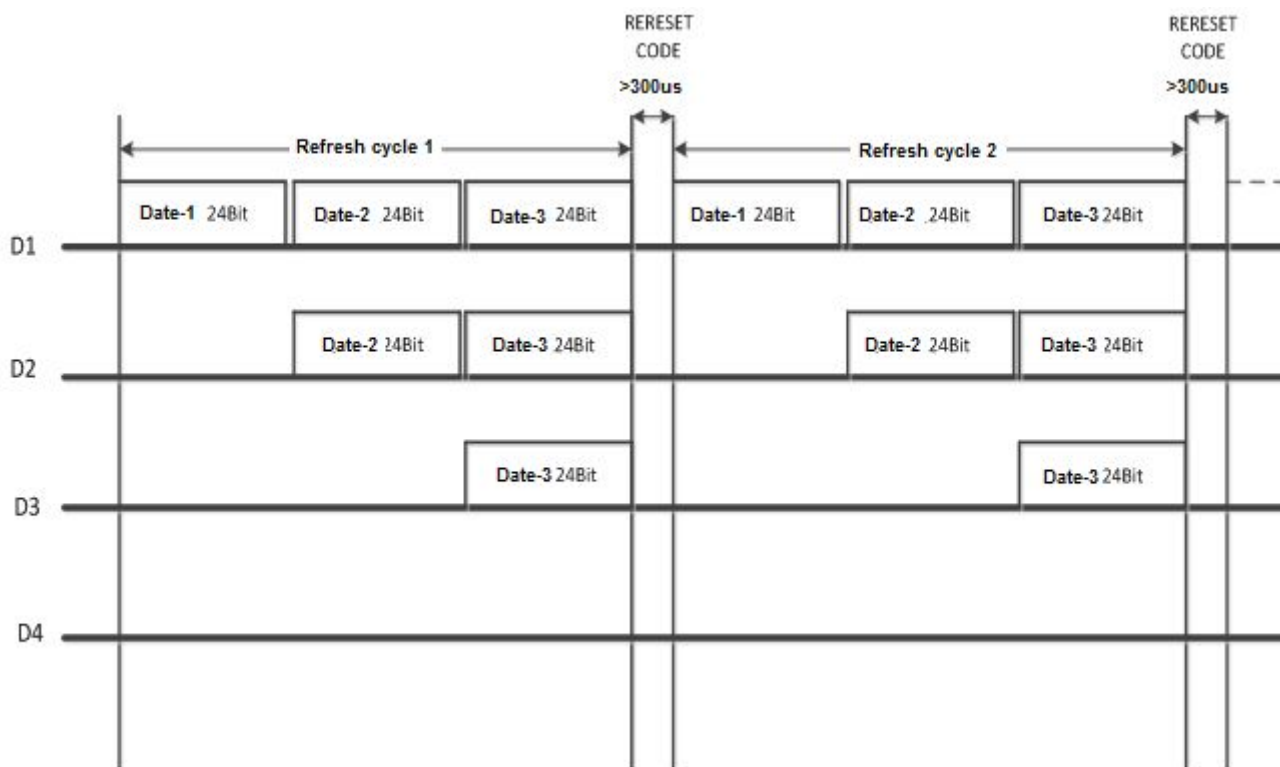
RERESET CODE
>300us

RERESET CODE
>300us

Refresh cycle 1

Refresh cycle 2

D1
Date-1 24Bit
Date-2 24Bit
Date-3 24Bit
Date-1 24Bit
Date-2 24Bit
Date-3 24Bit

D2
Date-2 24Bit
Date-3 24Bit
Date-2 24Bit
Date-3 24Bit

D3
Date-3 24Bit
Date-3 24Bit

D4